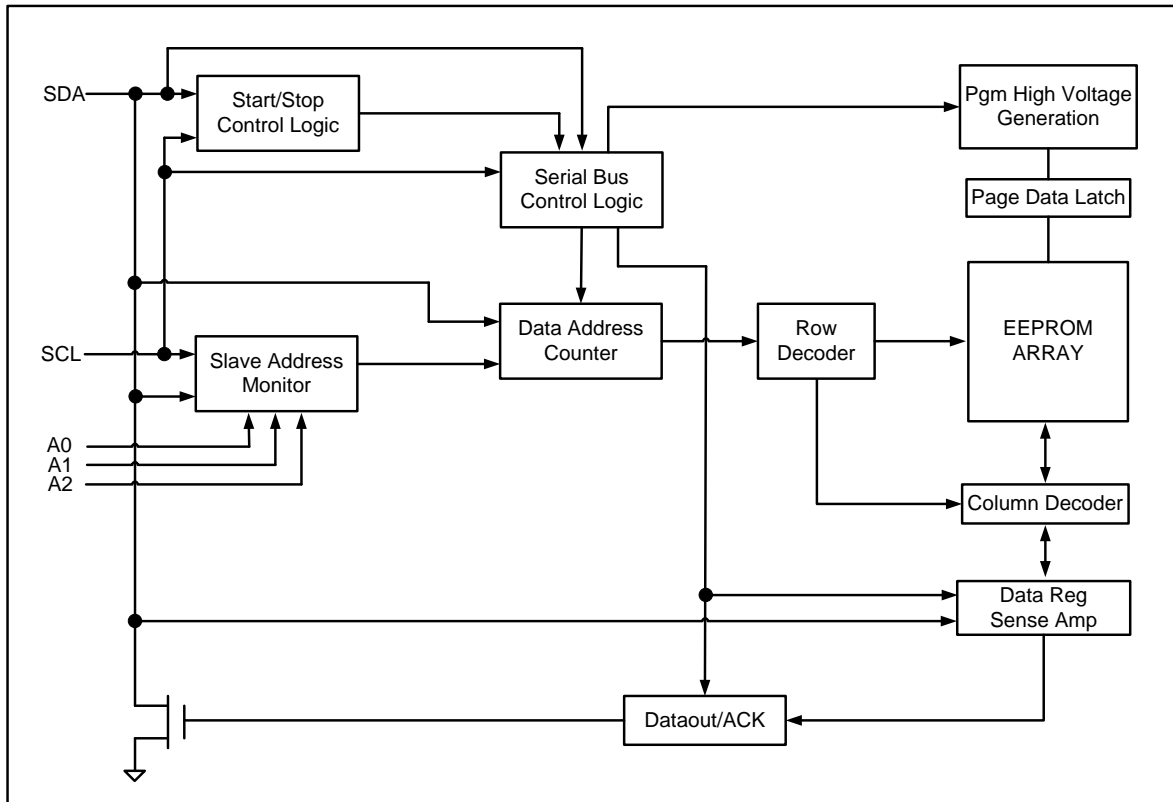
SDA
Start/Stop Control Logic
Pgm High Voltage Generation
Serial Bus Control Logic
Page Data Latch
Data Address Counter
Row Decoder
EEPROM ARRAY
SCL
Slave Address Monitor
A0
A1
A2
Column Decoder
Data Reg Sense Amp
Dataout/ACK